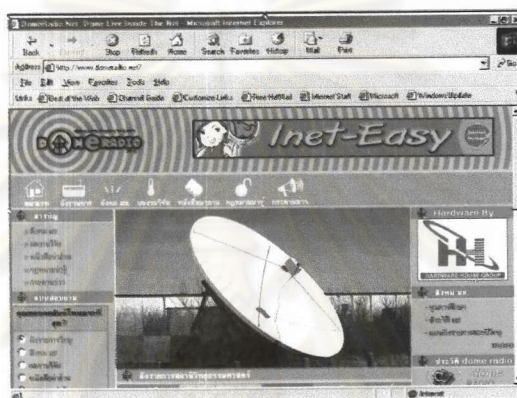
DomeRadio.Net Dome Live Inside The Net - Microsoft Internet Explorer

Back Forward Stop Refresh Home Search Favorites History Mail Print

Address http://www.domeradio.net/

File Edit View Favorites Tools Help

Links Best of the Web Channel Guide Customize Links Free HotMail Internet Start Microsoft Windows Update

DOMERADIO

Inet-Easy

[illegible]

Hardware By

HL

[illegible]

dome radio

Internet